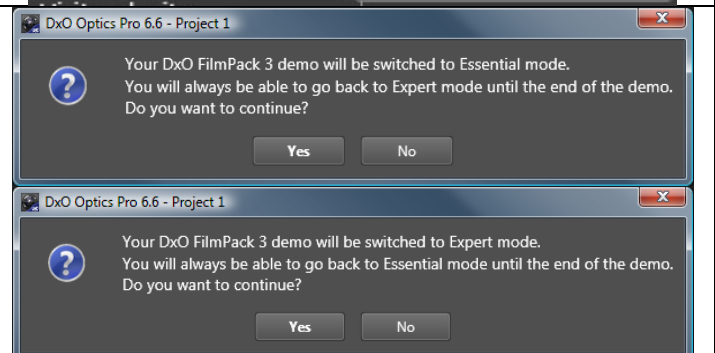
DxO Optics Pro 6.6 - Project 1

Your DxO FilmPack 3 demo will be switched to Essential mode.
You will always be able to go back to Expert mode until the end of the demo.
Do you want to continue?

Yes No

DxO Optics Pro 6.6 - Project 1

Your DxO FilmPack 3 demo will be switched to Expert mode.
You will always be able to go back to Essential mode until the end of the demo.
Do you want to continue?

Yes No